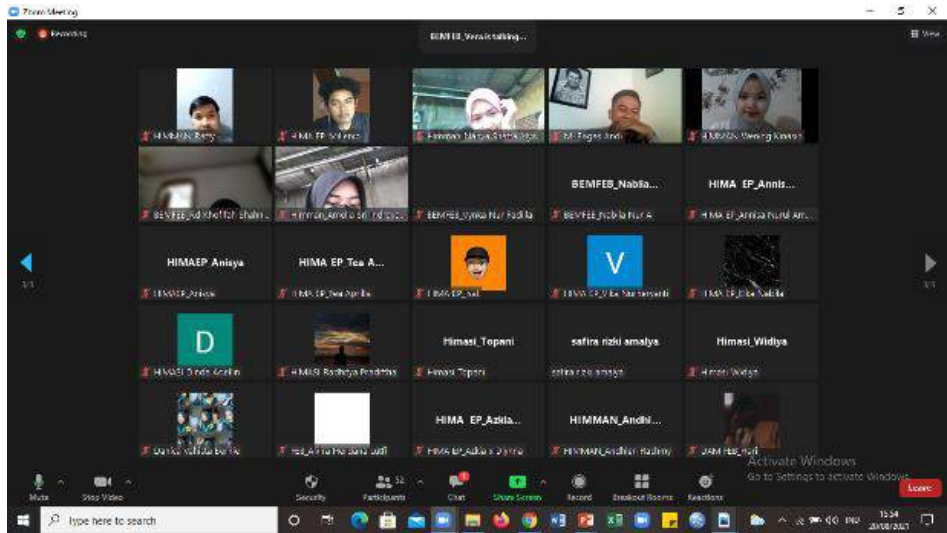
Zoom Meeting

Recording

BEMFEB_Vera is talking...

View

1/1

1/1

HIMMAN_Betty

HIMA EP_Mulyono

Himman_Nanda Shafira Mus

M. Fagas Andi

HIMMAN_Wening Kinasih

BEMFEB_Ad Kholifah Shahn...

Himman_Amelia Setyaningsih

BEMFEB_Vynka Nur Fadilla

BEMFEB_Nabila...

BEMFEB_Nabila Nur A

HIMA EP_Annis...

HIMA EP_Annisa Nurul Am...

HIMAEP Anisya

HIMAEP_Anisya

HIMA EP_Tea A...

HIMA EP_Tea Aprilia

HIMA EP_Sal

V

HIMA EP_Vika Nur...

HIMA EP_Eka Nabila

D

HIMASI_Dinda Aprilia

HIMASI Radhiya Pradithia

Himasi_Topani

Himasi Topani

safira rizki amalya

safira rizki amalya

Himasi_Widiya

Himasi Widiya

Dahlia Yulinda Berlia

FEB_Anita Maharani Lutfi

HIMA EP_Azkia...

HIMA EP_Azkia Dyna

HIMMAN_Andhi...

HIMMAN_Andhika Rachmy

DPM FEB_Hafi

Activate Windows
Go to Settings to activate Windows.

Mute

Stop Video

Security

52

Participants

Chat

Share Screen

Record

Breakout Rooms

Reactions

Leave

Type here to search

IND

15:54
20/08/2021